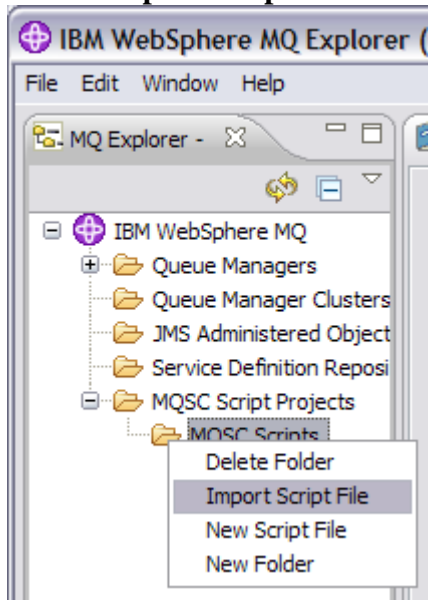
IBM WebSphere MQ Explorer (

File Edit Window Help

MQ Explorer -

IBM WebSphere MQ
Queue Managers
Queue Manager Clusters
JMS Administered Object
Service Definition Reposi
MQSC Script Projects
MQSC Scripts

Delete Folder
Import Script File
New Script File
New Folder